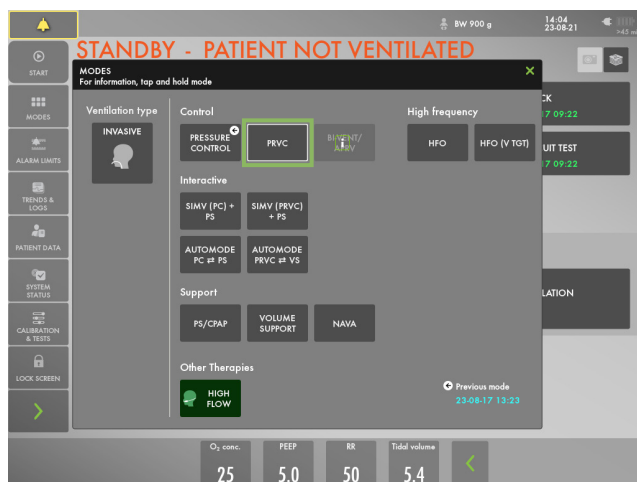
BW 900 g
14:04
23-08-21
>45 m

START
MODES
ALARM LIMITS
TRENDS & LOGS
PATIENT DATA
SYSTEM STATUS
CALIBRATION & TESTS
LOCK SCREEN

STANDBY - PATIENT NOT VENTILATED

MODES
For information, tap and hold mode

Ventilation type
INVASIVE

Control
PRESSURE CONTROL
PRVC
BIVENT/ APRV

High frequency
HFO
HFO (V TGT)

Interactive
SIMV (PC) + PS
SIMV (PRVC) + PS
AUTOMODE PC ⇄ PS
AUTOMODE PRVC ⇄ VS

Support
PS/CPAP
VOLUME SUPPORT
NAVA

Other Therapies
HIGH FLOW

Previous mode
23-08-17 13:23

CK
17 09:22
UIT TEST
17 09:22
LATION

$O_2$ conc.
25
PEEP
5.0
RR
50
Tidal volume
5.4